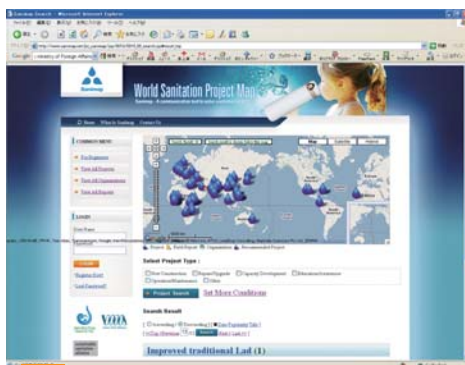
World Sanitation Project Map

Sanimap

Home | What is Sanimap | Contact Us

COMMON MENU

Map

Satellite

Hybrid

Select Project Type :

Project Search

Set More Conditions

Search Result

Improved traditional Lad (1)

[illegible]